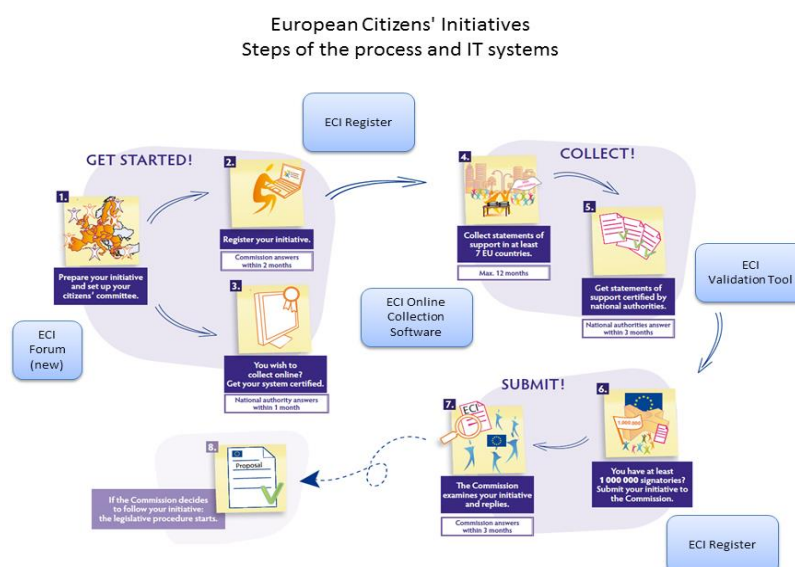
European Citizens' Initiatives
Steps of the process and IT systems

ECI Register

GET STARTED!

1.

Prepare your initiative and set up your citizens' committee.

2.

Register your initiative.

Commission answers within 2 months

3.

You wish to collect online? Get your system certified.

National authority answers within 1 month

ECI Forum (new)

ECI Online Collection Software

COLLECT!

4.

Collect statements of support in at least 7 EU countries.

Max. 12 months

5.

Get statements of support certified by national authorities.

National authorities answer within 3 months

ECI Validation Tool

SUBMIT!

6.

1 000 000

You have at least 1 000 000 signatories? Submit your initiative to the Commission.

7.

ECI

The Commission examines your initiative and replies.

Commission answers within 3 months

8.

Proposal

If the Commission decides to follow your initiative: the legislative procedure starts.

ECI Register